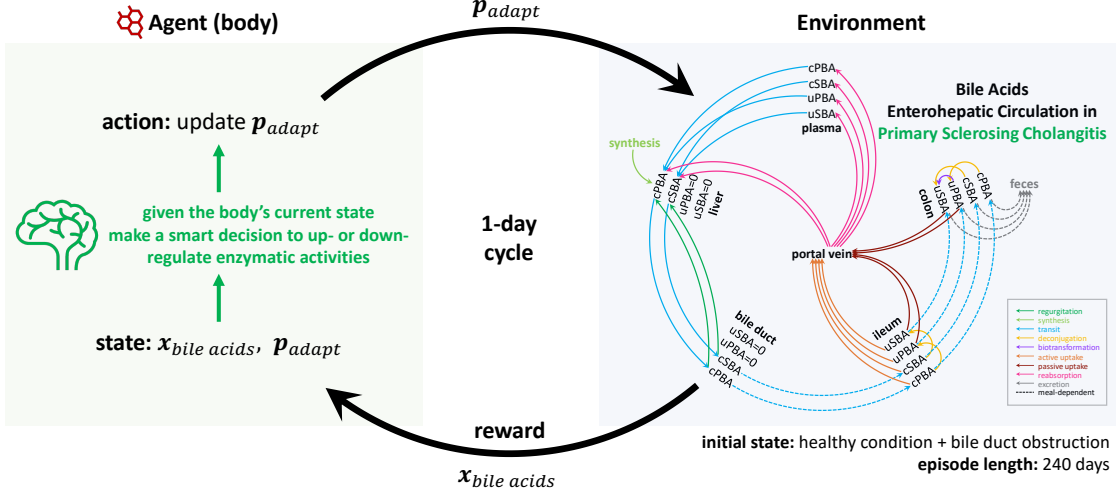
Agent (body)

$\boldsymbol{p}_{adapt}$

Environment

action: update $\boldsymbol{p}_{adapt}$

given the body's current state make a smart decision to up- or down-regulate enzymatic activities

state: $\boldsymbol{x}_{bile\ acids}$, $\boldsymbol{p}_{adapt}$

1-day cycle

reward

$\boldsymbol{x}_{bile\ acids}$

Bile Acids Enterohepatic Circulation in Primary Sclerosing Cholangitis

cPBA
cSBA
uPBA
uSBA
plasma

synthesis

cPBA
cSBA
uPBA=0
uSBA=0
liver

portal vein

uSBA
uPBA
cSBA
cPBA
colon

feces

bile duct
uSBA=0
uPBA=0
cSBA
cPBA

ileum
uSBA
uPBA
cSBA
cPBA

regurgitation
synthesis
transit
deconjugation
biotransformation
active uptake
passive uptake
reabsorption
excretion
meal-dependent

initial state: healthy condition + bile duct obstruction
episode length: 240 days